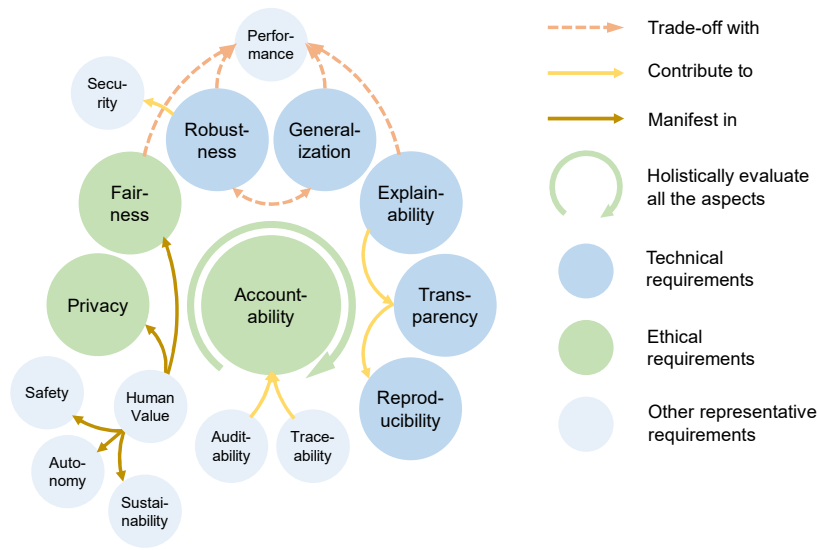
Performance

Security

Robustness

Generalization

Fairness

Explainability

Privacy

Accountability

Transparency

Safety

Human Value

Reproducibility

Autonomy

Auditability

Traceability

Sustainability

Trade-off with

Contribute to

Manifest in

Holistically evaluate all the aspects

Technical requirements

Ethical requirements

Other representative requirements